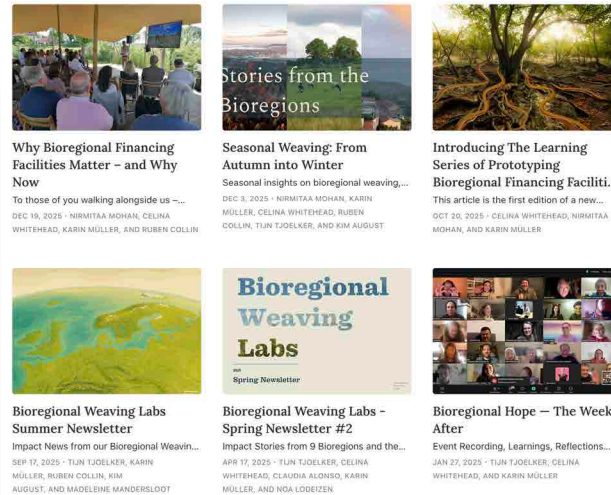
Why Bioregional Financing Facilities Matter – and Why Now

To those of you walking alongside us –...

DEC 19, 2025 · NIRMITAA MOHAN, CELINA WHITEHEAD, KARIN MÜLLER, AND RUBEN COLLIN

Stories from the Bioregions

Seasonal Weaving: From Autumn into Winter

Seasonal insights on bioregional weaving,...

DEC 3, 2025 · NIRMITAA MOHAN, KARIN MÜLLER, CELINA WHITEHEAD, RUBEN COLLIN, TIJN TJOELKER, AND KIM AUGUST

Introducing The Learning Series of Prototyping Bioregional Financing Faciliti...

This article is the first edition of a new...

OCT 20, 2025 · CELINA WHITEHEAD, NIRMITAA MOHAN, AND KARIN MÜLLER

Bioregional Weaving Labs Summer Newsletter

Impact News from our Bioregional Weavin...

SEP 17, 2025 · TIJN TJOELKER, KARIN MÜLLER, RUBEN COLLIN, KIM AUGUST, AND MADELEINE MANDERSLOOT

Bioregional Weaving Labs

Spring Newsletter

Bioregional Weaving Labs - Spring Newsletter #2

Impact Stories from 9 Bioregions and the...

APR 17, 2025 · TIJN TJOELKER, CELINA WHITEHEAD, CLAUDIA ALONSO, KARIN MÜLLER, AND NOA LODEIZEN

Bioregional Hope — The Week After

Event Recording, Learnings, Reflections...

JAN 27, 2025 · TIJN TJOELKER, CELINA WHITEHEAD, AND KARIN MÜLLER